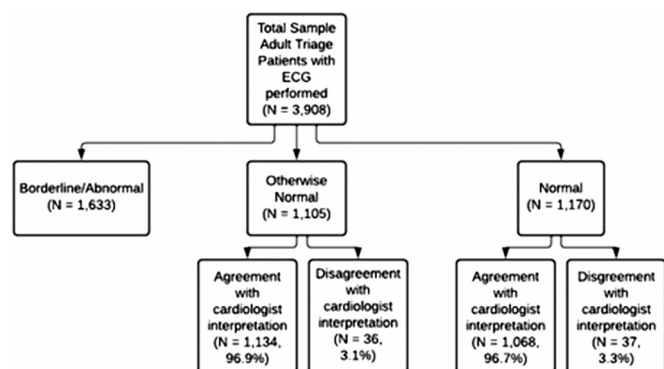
Total Sample Adult Triage Patients with ECG performed (N = 3,908)

Borderline/Abnormal (N = 1,633)

Otherwise Normal (N = 1,105)

Normal (N = 1,170)

Agreement with cardiologist interpretation (N = 1,134, 96.9%)

Disagreement with cardiologist interpretation (N = 36, 3.1%)

Agreement with cardiologist interpretation (N = 1,068, 96.7%)

Disgreement with cardiologist interpretation (N = 37, 3.3%)